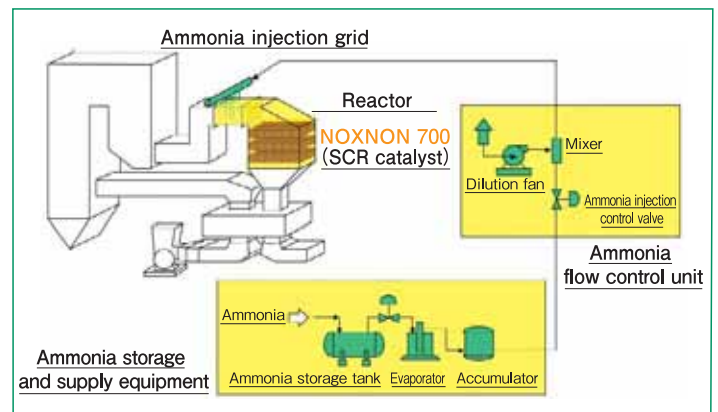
Ammonia injection grid

Reactor

NOXNON 700
(SCR catalyst)

Mixer

Dilution fan

Ammonia injection control valve

Ammonia flow control unit

Ammonia

Ammonia storage and supply equipment

Ammonia storage tank

Evaporator

Accumulator